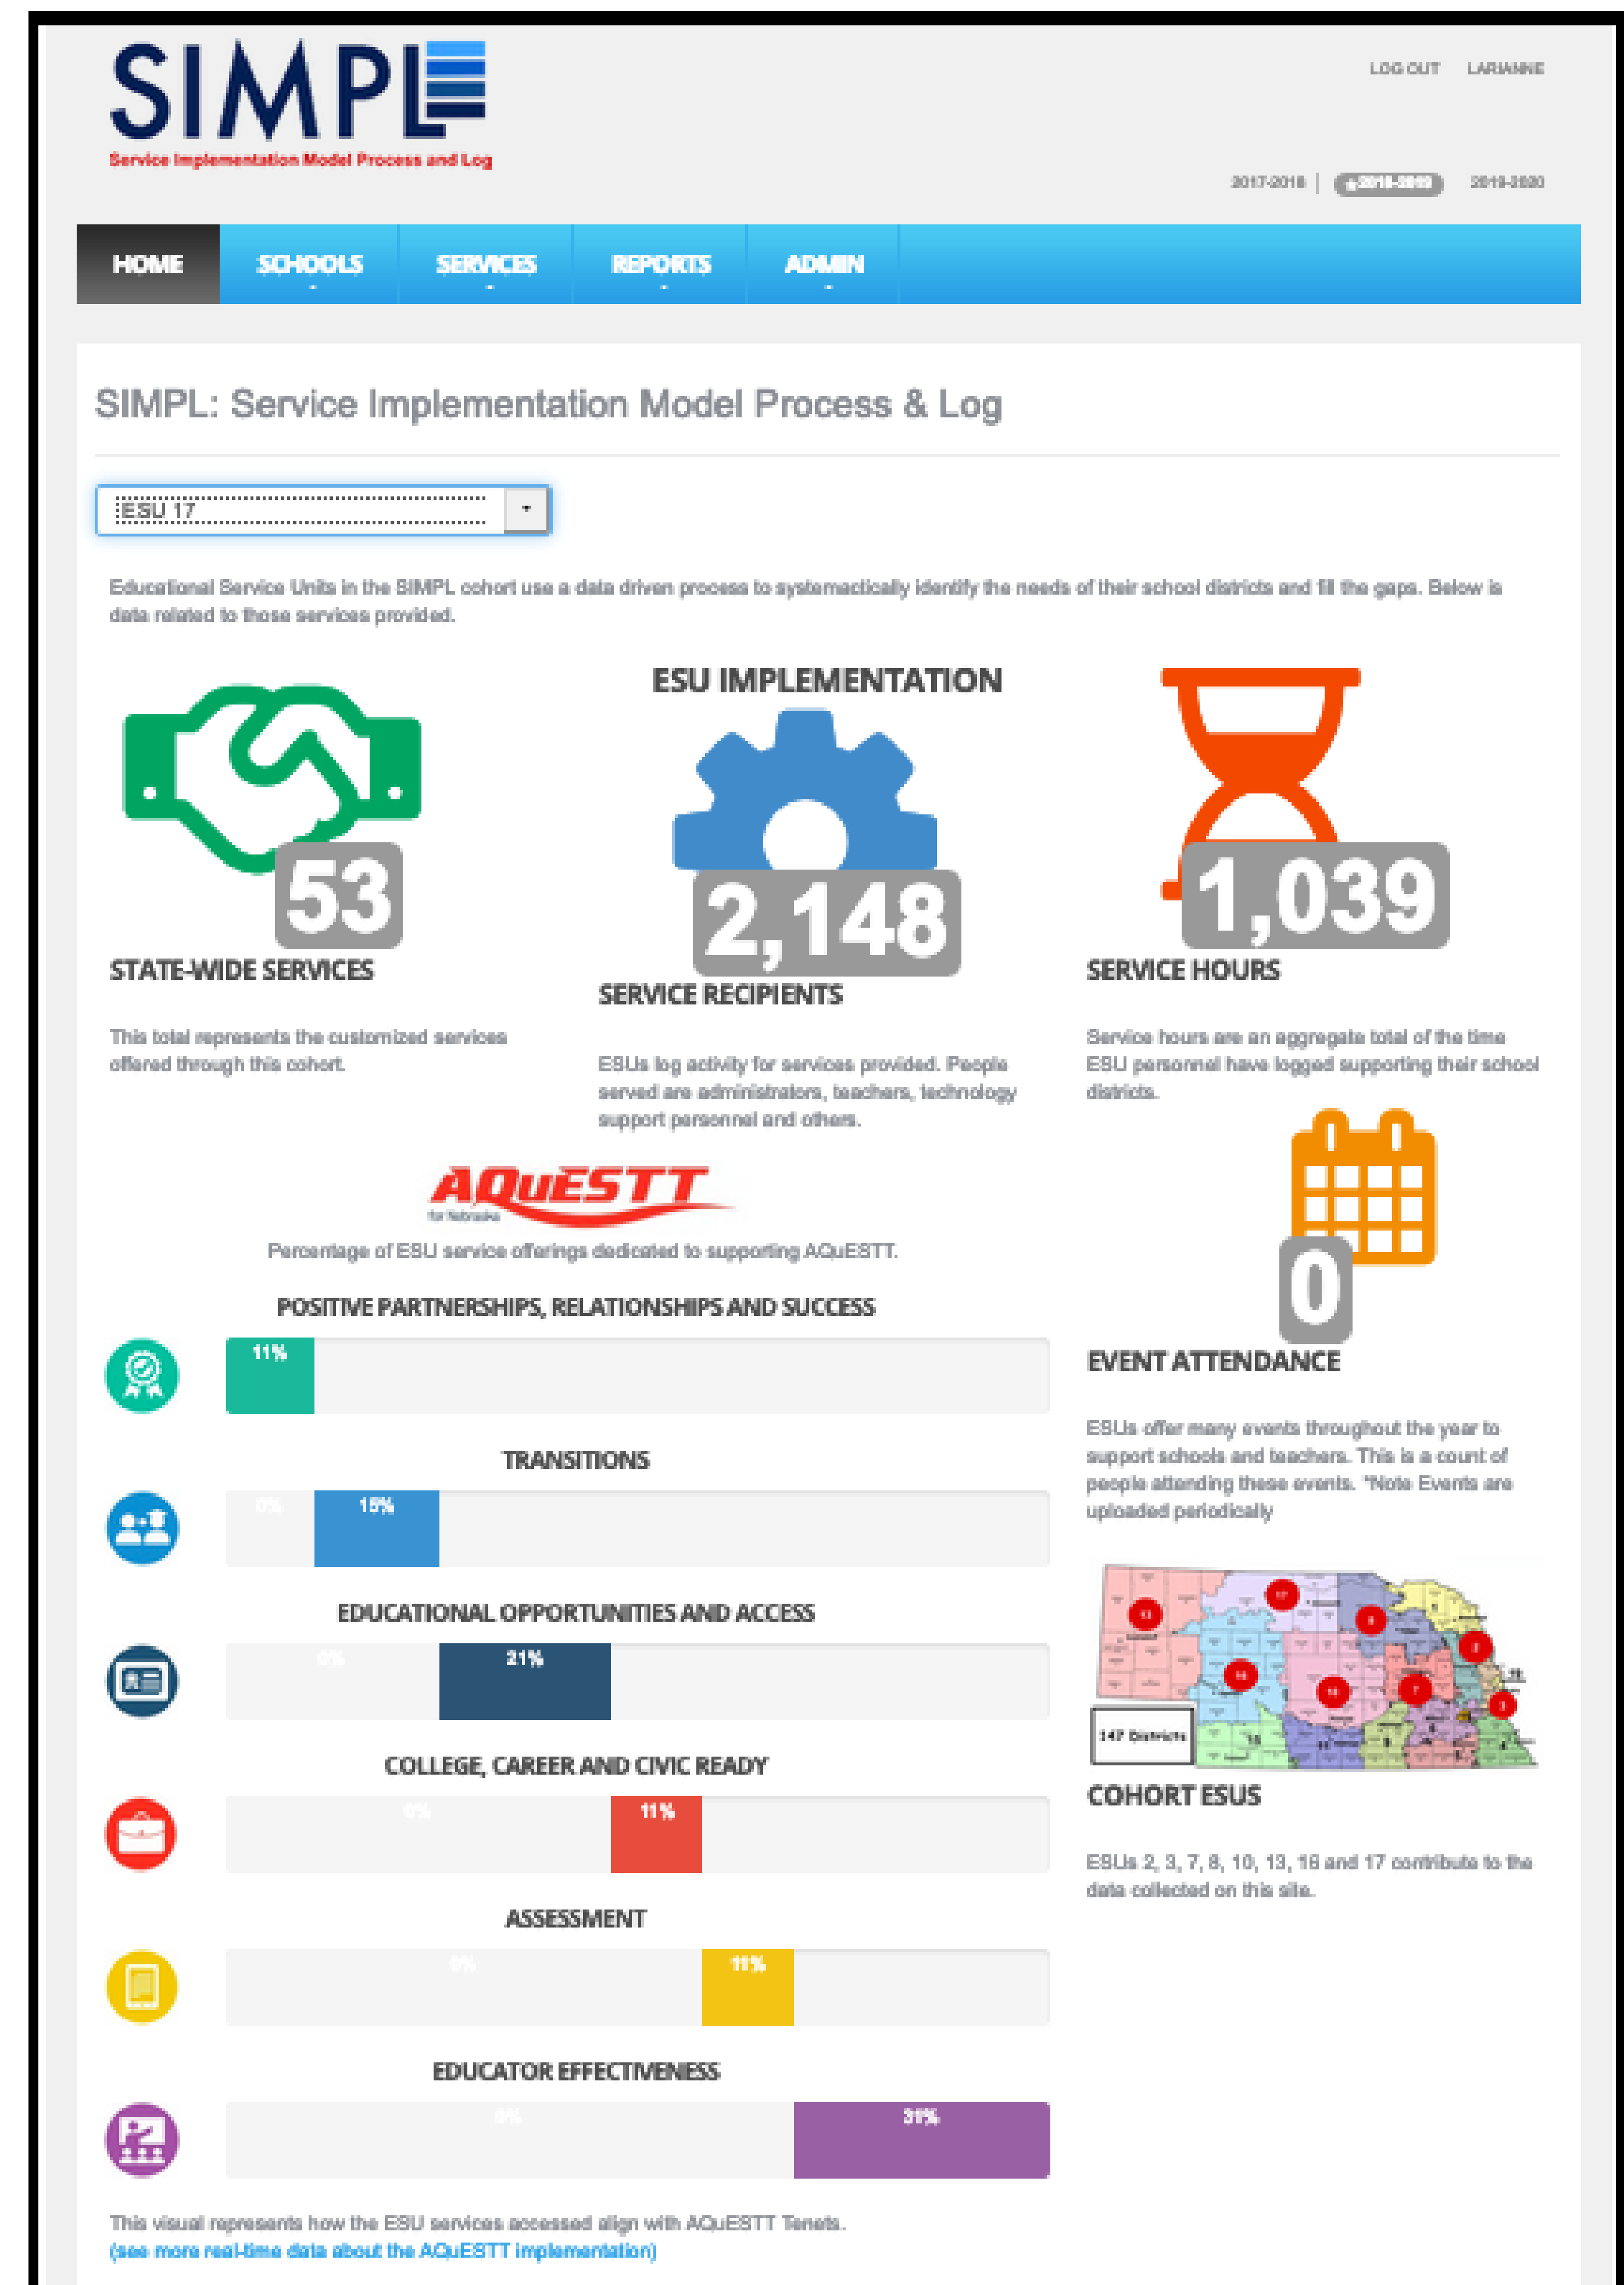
SIMPL
Service Implementation Model Process and Log

LOG OUT LARIANNE

2017-2018 | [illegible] 2019-2020

HOME SCHOOLS SERVICES REPORTS ADMIN

SIMPL: Service Implementation Model Process & Log

ESU 17

Educational Service Units in the SIMPL cohort use a data driven process to systematically identify the needs of their school districts and fill the gaps. Below is data related to those services provided.

ESU IMPLEMENTATION

53
STATE-WIDE SERVICES

This total represents the customized services offered through this cohort.

2,148
SERVICE RECIPIENTS

ESUs log activity for services provided. People served are administrators, teachers, technology support personnel and others.

1,039
SERVICE HOURS

Service hours are an aggregate total of the time ESU personnel have logged supporting their school districts.

AQuESTT
for Nebraska

Percentage of ESU service offerings dedicated to supporting AQuESTT.

POSITIVE PARTNERSHIPS, RELATIONSHIPS AND SUCCESS
11%

TRANSITIONS
0% 15%

EDUCATIONAL OPPORTUNITIES AND ACCESS
0% 21%

COLLEGE, CAREER AND CIVIC READY
0% 11%

ASSESSMENT
0% 11%

EDUCATOR EFFECTIVENESS
0% 31%

This visual represents how the ESU services accessed align with AQuESTT Tenets.
(see more real-time data about the AQuESTT implementation)

0
EVENT ATTENDANCE

ESUs offer many events throughout the year to support schools and teachers. This is a count of people attending these events. *Note Events are uploaded periodically

147 Districts

COHORT ESUS

ESUs 2, 3, 7, 8, 10, 13, 16 and 17 contribute to the data collected on this site.